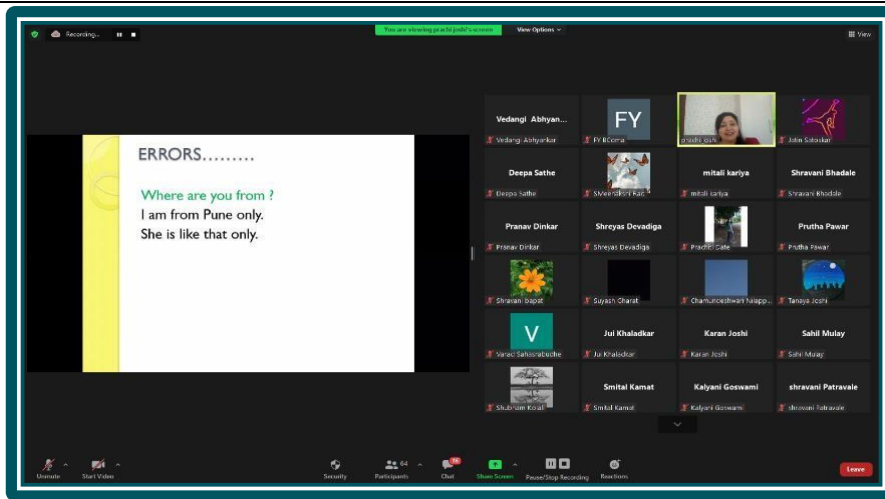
Recording...

You are viewing prachi joshi's screen

View Options

View

ERRORS.........

Where are you from ?

I am from Pune only.

She is like that only.

Vedangi Abhyan...

Vedangi Abhyankar

FY

FY BComa

prachi joshi

John Sotoukar

Deepa Sathe

Deepa Sathe

Shreerakshi Kac

mitali kariya

mitali kariya

Shravani Bhadale

Shravani Bhadale

Pranav Dinkar

Pranav Dinkar

Shreyas Devadiga

Shreyas Devadiga

Prachit Gate

Prutha Pawar

Prutha Pawar

Shravani Bapat

Suyash Gharat

Chamundeshwari Naapp...

Tanaya Joshi

V

Varad Sahasrabudhe

Jui Khaladkar

Jui Khaladkar

Karan Joshi

Karan Joshi

Sahil Mulay

Sahil Mulay

Shubham Koral

Smital Kamat

Smital Kamat

Kalyani Goswami

Kalyani Goswami

shravani Patravale

shravani Patravale

Unmute

Start Video

Security

64

Participants

Chat

Share Screen

Pause/Stop Recording

Reactions

Leave